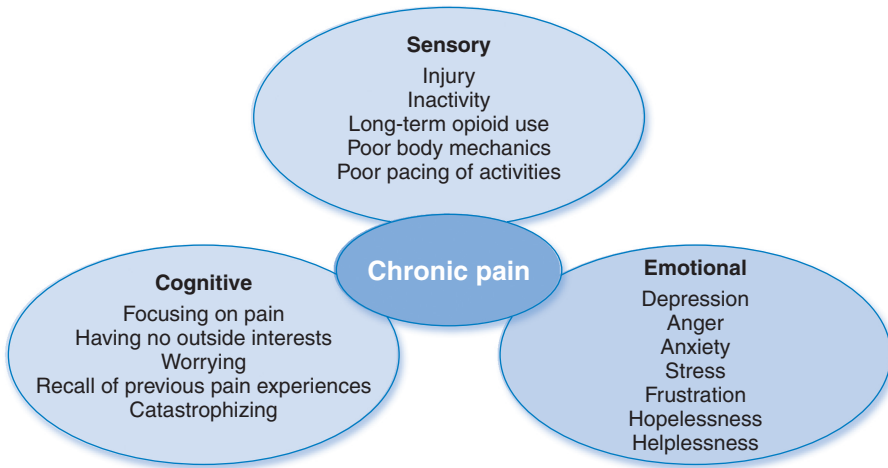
Sensory
Injury
Inactivity
Long-term opioid use
Poor body mechanics
Poor pacing of activities

Chronic pain

Cognitive
Focusing on pain
Having no outside interests
Worrying
Recall of previous pain experiences
Catastrophizing

Emotional
Depression
Anger
Anxiety
Stress
Frustration
Hopelessness
Helplessness